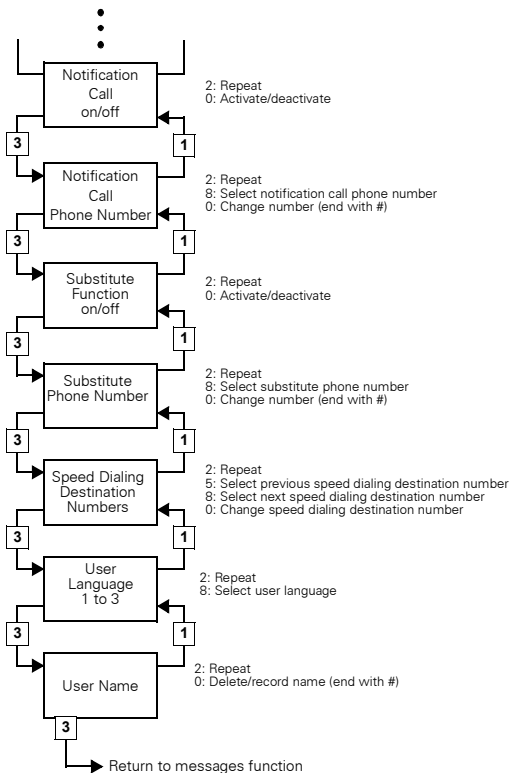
Notification Call on/off

2: Repeat
0: Activate/deactivate

3

1

Notification Call Phone Number

2: Repeat
8: Select notification call phone number
0: Change number (end with #)

3

1

Substitute Function on/off

2: Repeat
0: Activate/deactivate

3

1

Substitute Phone Number

2: Repeat
8: Select substitute phone number
0: Change number (end with #)

3

1

Speed Dialing Destination Numbers

2: Repeat
5: Select previous speed dialing destination number
8: Select next speed dialing destination number
0: Change speed dialing destination number

3

1

User Language 1 to 3

2: Repeat
8: Select user language

3

1

User Name

2: Repeat
0: Delete/record name (end with #)

3

Return to messages function